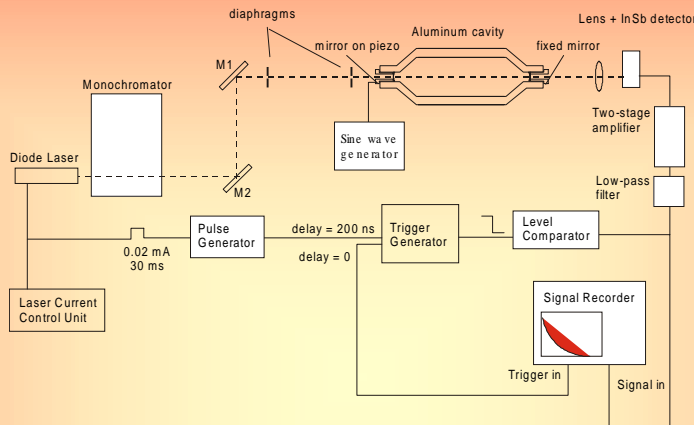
diaphragms

Lens + InSb detector

mirror on piezo

Aluminum cavity

fixed mirror

M1

Monochromator

Sine wave generator

Two-stage amplifier

Diode Laser

M2

Low-pass filter

Pulse Generator

delay = 200 ns

Trigger Generator

Level Comparator

0.02 mA
30 ms

delay = 0

Laser Current Control Unit

Signal Recorder

Trigger in

Signal in